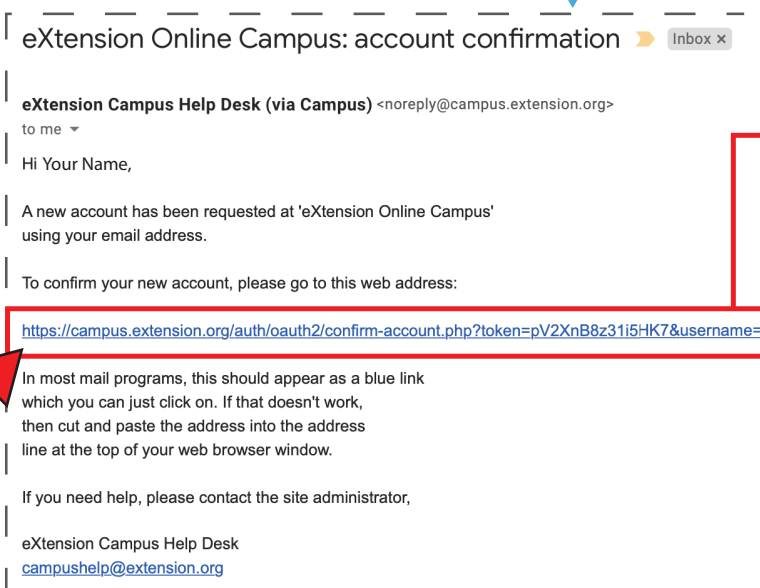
eXtension Online Campus: account confirmation Inbox ×

eXtension Campus Help Desk (via Campus) <noreply@campus.extension.org>
to me

Hi Your Name,

A new account has been requested at 'eXtension Online Campus' using your email address.

To confirm your new account, please go to this web address:

https://campus.extension.org/auth/oauth2/confirm-account.php?token=pV2XnB8z31i5HK7&username=

In most mail programs, this should appear as a blue link which you can just click on. If that doesn't work, then cut and paste the address into the address line at the top of your web browser window.

If you need help, please contact the site administrator,

eXtension Campus Help Desk
campushelp@extension.org